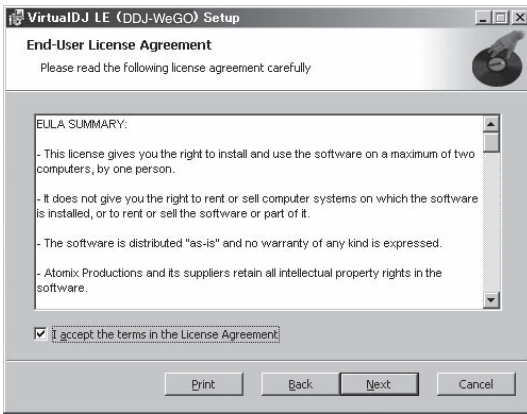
VirtualDJ LE (DDJ-WeGO) Setup

End-User License Agreement

Please read the following license agreement carefully

EULA SUMMARY:

- This license gives you the right to install and use the software on a maximum of two computers, by one person.

- It does not give you the right to rent or sell computer systems on which the software is installed, or to rent or sell the software or part of it.

- The software is distributed "as-is" and no warranty of any kind is expressed.

- Atomix Productions and its suppliers retain all intellectual property rights in the software.

I accept the terms in the License Agreement

Print Back Next Cancel